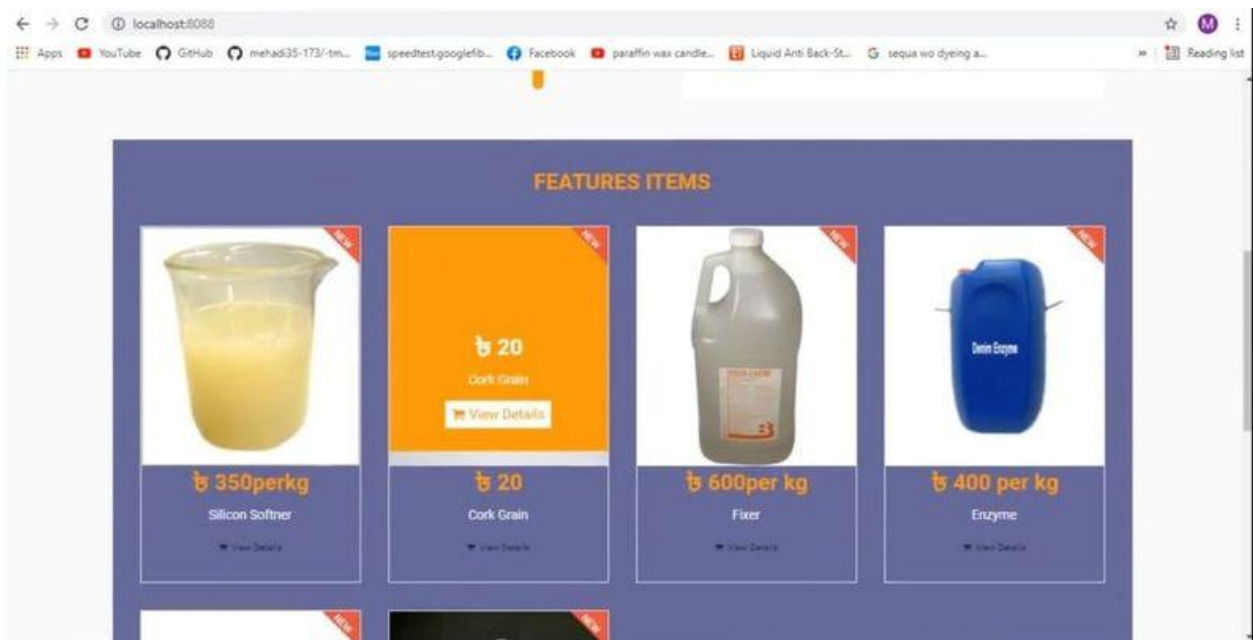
localhost:8088

Apps YouTube GitHub mehadi35-173/-tm... speedtest.googlefib... Facebook paraffin wax candle... Liquid Anti Back-St... sequa wo dyeing a... » Reading list

FEATURES ITEMS

NEW

৳ 350perkg

Silicon Softner

View Details

NEW

৳ 20

Cork Grain

View Details

৳ 20

Cork Grain

View Details

NEW

৳ 600per kg

Fixer

View Details

NEW

Denim Enzyme

৳ 400 per kg

Enzyme

View Details

NEW

NEW